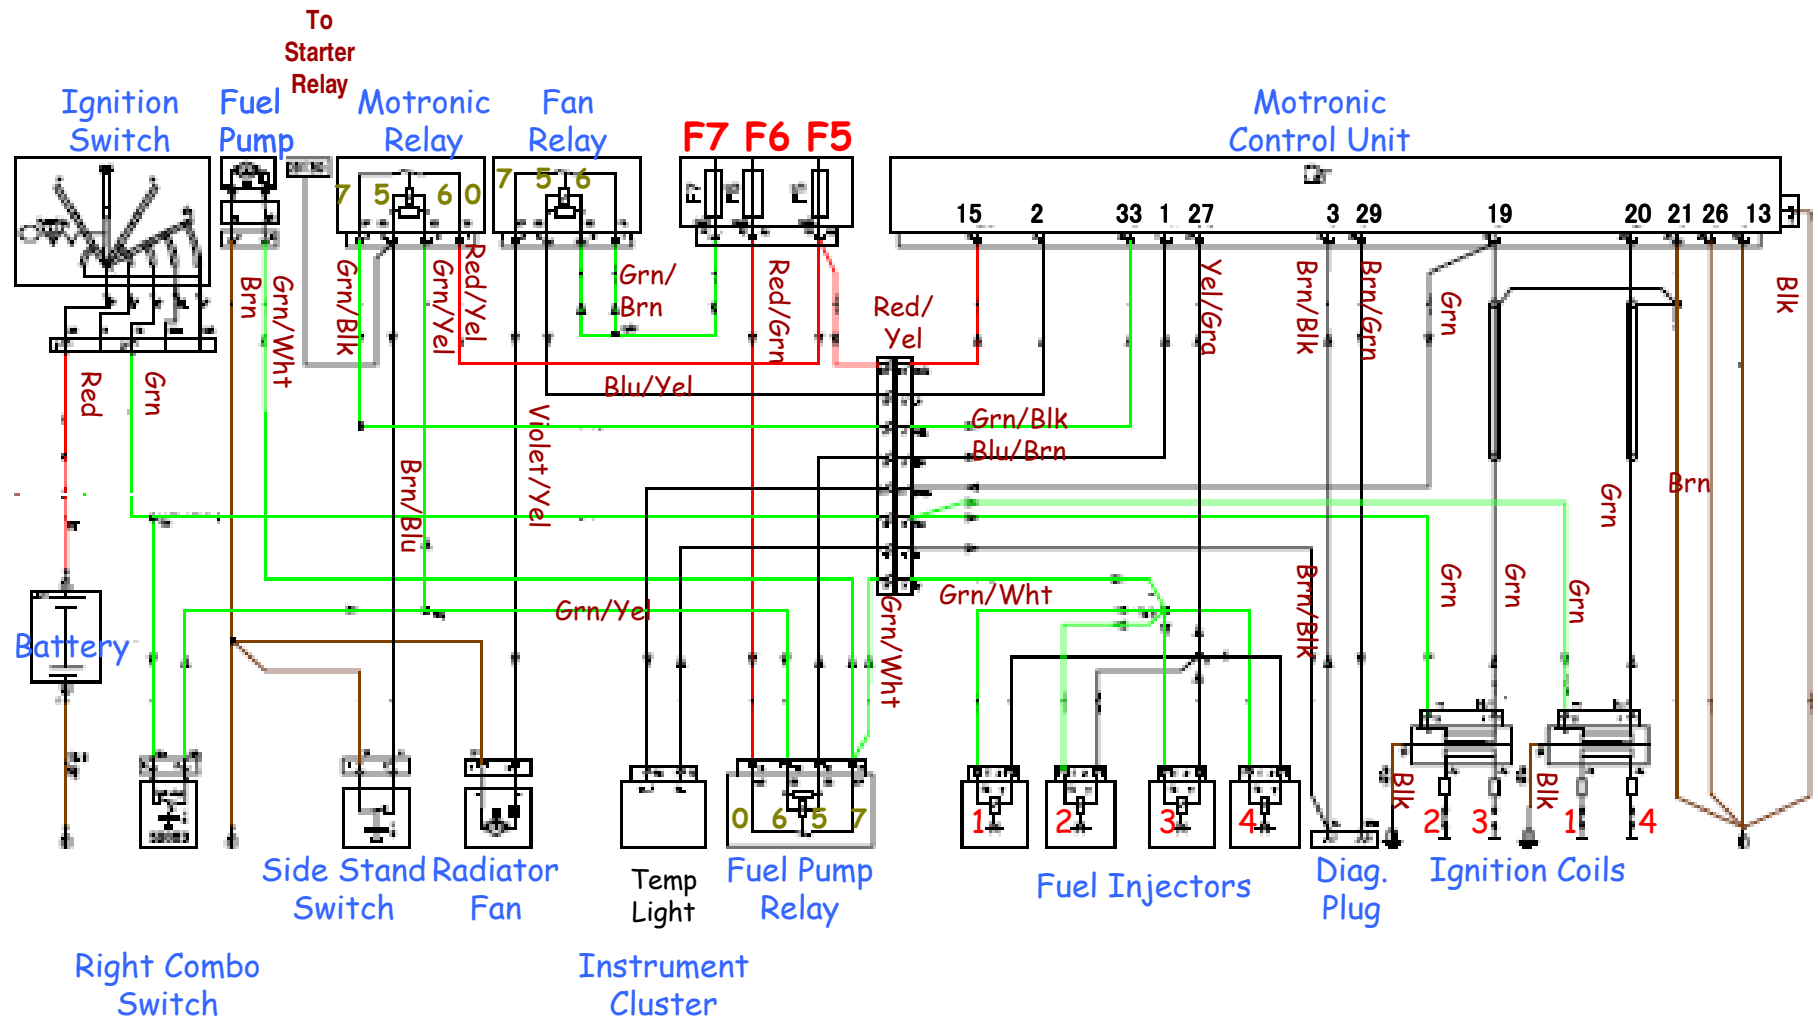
To Starter Relay

Ignition Switch

Fuel Pump

Motronic Relay

Fan Relay

F7 F6 F5

Motronic Control Unit

7 5 6 0

7 5 6

15 2 33 1 27 3 29 19 20 21 26 13

Red

Grn

Brn

Grn/Wht

Grn/Blk

Grn/Yel

Red/Yel

Brn/Blu

Violet/Yel

Grn/Brn

Red/Grn

Red/Yel

Blu/Yel

Grn/Blk

Blu/Brn

Yel/Grn

Brn/Blk

Brn/Grn

Grn

Blk

Brn

Grn

Grn/Yel

Grn/Wht

Grn/Wht

Brn/Blk

Grn

Grn

Grn

Blk

Blk

Battery

0 6 5 7

1 2 3 4

2 3 1 4

Side Stand Switch

Radiator Fan

Temp Light

Fuel Pump Relay

Fuel Injectors

Diag. Plug

Ignition Coils

Right Combo Switch

Instrument Cluster